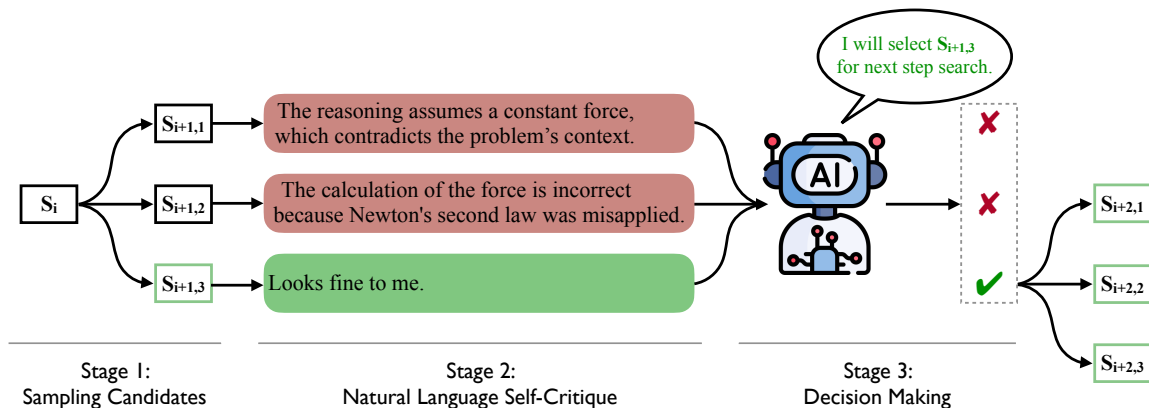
I will select $\mathbf{S_{i+1,3}}$ for next step search.

$\mathbf{S_i}$

$\mathbf{S_{i+1,1}}$

$\mathbf{S_{i+1,2}}$

$\mathbf{S_{i+1,3}}$

The reasoning assumes a constant force, which contradicts the problem's context.

The calculation of the force is incorrect because Newton's second law was misapplied.

Looks fine to me.

AI

✘

✘

✔

$\mathbf{S_{i+2,1}}$

$\mathbf{S_{i+2,2}}$

$\mathbf{S_{i+2,3}}$

Stage 1:
Sampling Candidates

Stage 2:
Natural Language Self-Critique

Stage 3:
Decision Making